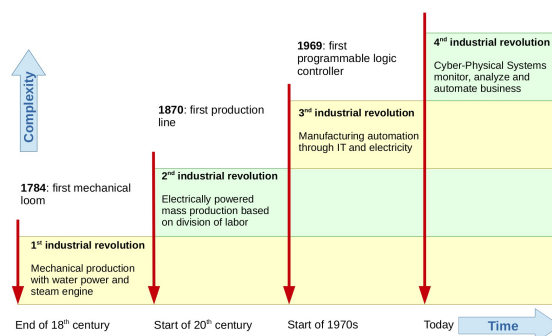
Complexity

1784: first mechanical loom

1st industrial revolution

Mechanical production with water power and steam engine

1870: first production line

2nd industrial revolution

Electrically powered mass production based on division of labor

1969: first programmable logic controller

3rd industrial revolution

Manufacturing automation through IT and electricity

4th industrial revolution

Cyber-Physical Systems monitor, analyze and automate business

End of 18th century

Start of 20th century

Start of 1970s

Today

Time